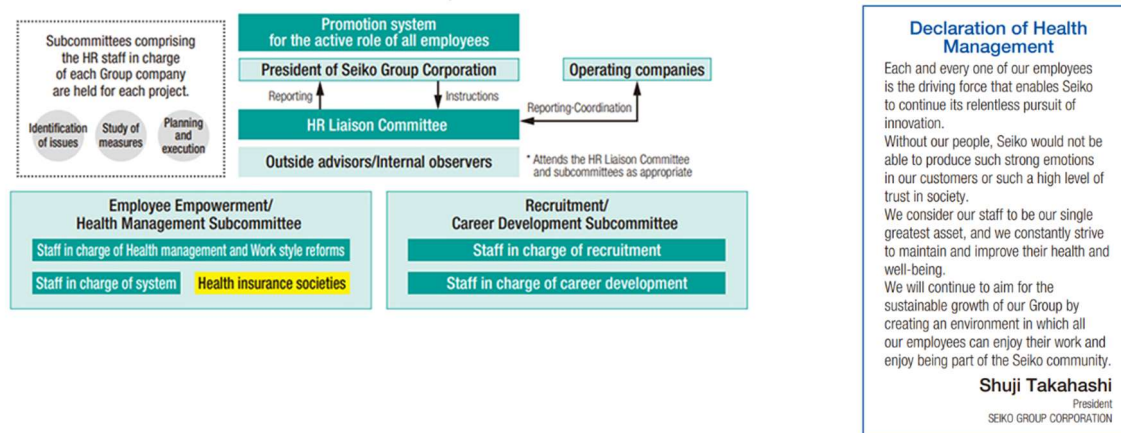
Subcommittees comprising the HR staff in charge of each Group company are held for each project.

Identification of issues

Study of measures

Planning and execution

Promotion system for the active role of all employees

President of Seiko Group Corporation

Operating companies

Reporting

Instructions

Reporting-Coordination

HR Liaison Committee

Outside advisors/Internal observers

* Attends the HR Liaison Committee and subcommittees as appropriate

Employee Empowerment/ Health Management Subcommittee

Staff in charge of Health management and Work style reforms

Staff in charge of system

Health insurance societies

Recruitment/ Career Development Subcommittee

Staff in charge of recruitment

Staff in charge of career development

Declaration of Health Management

Each and every one of our employees is the driving force that enables Seiko to continue its relentless pursuit of innovation.
Without our people, Seiko would not be able to produce such strong emotions in our customers or such a high level of trust in society.
We consider our staff to be our single greatest asset, and we constantly strive to maintain and improve their health and well-being.
We will continue to aim for the sustainable growth of our Group by creating an environment in which all our employees can enjoy their work and enjoy being part of the Seiko community.

Shuji Takahashi
President
SEIKO GROUP CORPORATION